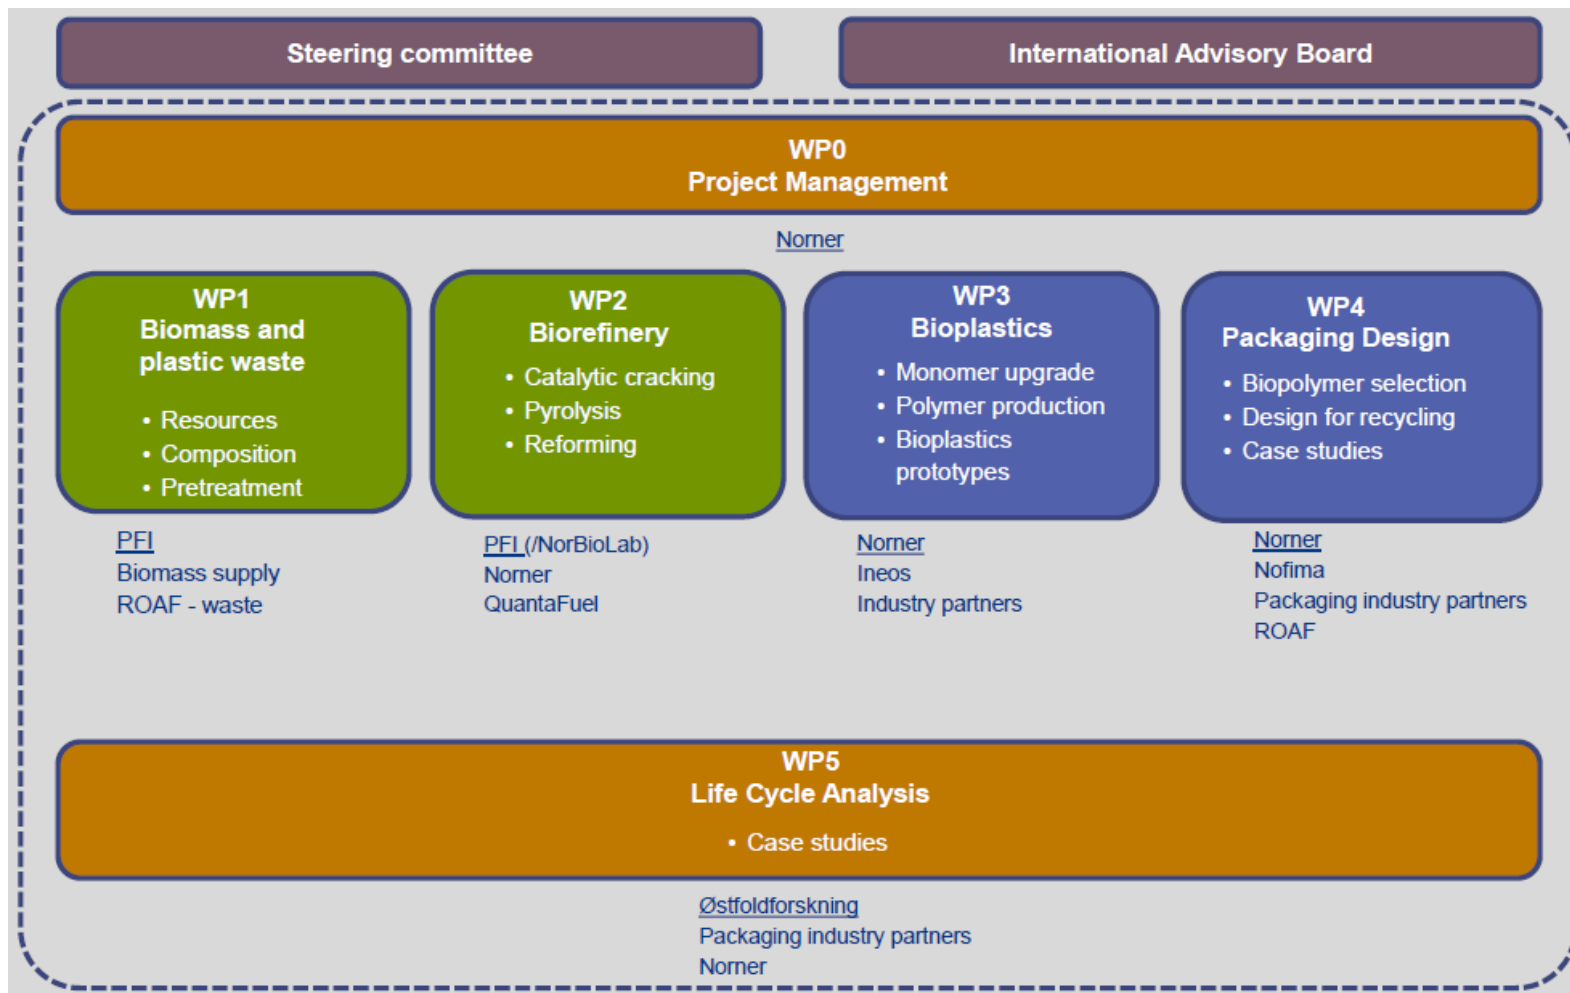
Steering committee

International Advisory Board

WP0
Project Management

Norner

WP1
Biomass and plastic waste

• Resources
• Composition
• Pretreatment

PFI
Biomass supply
ROAF - waste

WP2
Biorefinery

• Catalytic cracking
• Pyrolysis
• Reforming

PFI (/NorBioLab)
Norner
QuantaFuel

WP3
Bioplastics

• Monomer upgrade
• Polymer production
• Bioplastics prototypes

Norner
Ineos
Industry partners

WP4
Packaging Design

• Biopolymer selection
• Design for recycling
• Case studies

Norner
Nofima
Packaging industry partners
ROAF

WP5
Life Cycle Analysis

• Case studies

Østfoldforskning
Packaging industry partners
Norner